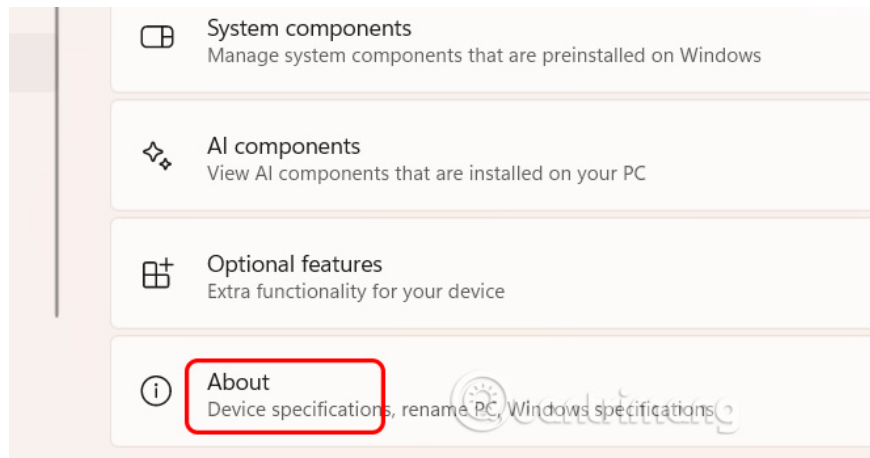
System components
Manage system components that are preinstalled on Windows

AI components
View AI components that are installed on your PC

Optional features
Extra functionality for your device

About
Device specifications, rename PC, Windows specifications

Quantrimang